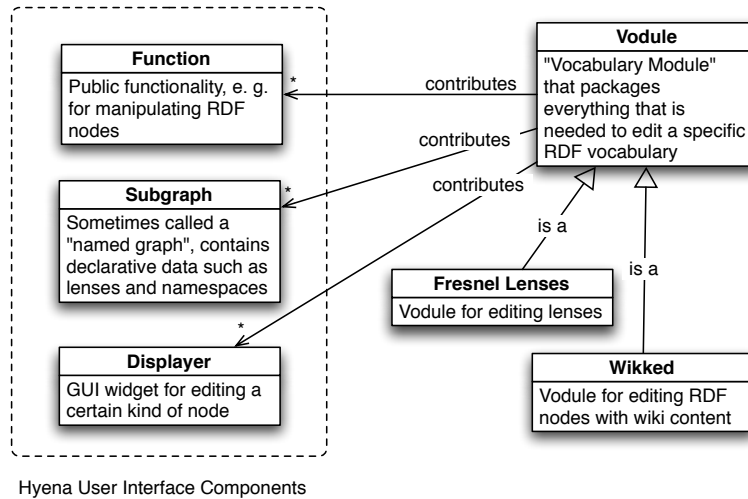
Function

Public functionality, e. g. for manipulating RDF nodes

*

contributes

Vodule

"Vocabulary Module" that packages everything that is needed to edit a specific RDF vocabulary

contributes

Subgraph

*

Sometimes called a "named graph", contains declarative data such as lenses and namespaces

contributes

is a

is a

Fresnel Lenses

Vodule for editing lenses

*

Displayer

GUI widget for editing a certain kind of node

Wikked

Vodule for editing RDF nodes with wiki content

Hyena User Interface Components